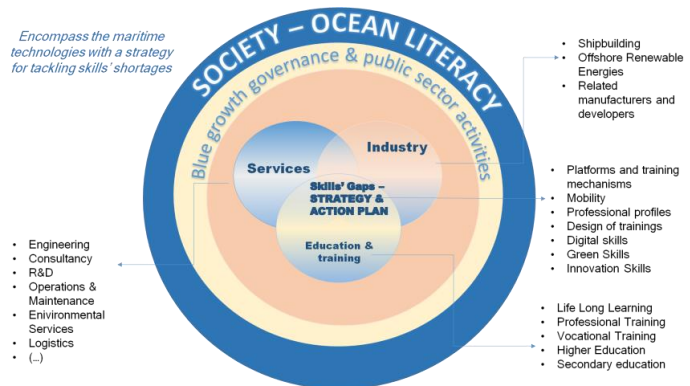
Encompass the maritime technologies with a strategy for tackling skills' shortages

SOCIETY – OCEAN LITERACY

Blue growth governance & public sector activities

Services

Industry

Skills' Gaps – STRATEGY & ACTION PLAN

Education & training

- Shipbuilding
- Offshore Renewable Energies
- Related manufacturers and developers

- Platforms and training mechanisms
- Mobility
- Professional profiles
- Design of trainings
- Digital skills
- Green Skills
- Innovation Skills

- Engineering
- Consultancy
- R&D
- Operations & Maintenance
- Environmental Services
- Logistics
- (...)

- Life Long Learning
- Professional Training
- Vocational Training
- Higher Education
- Secondary education